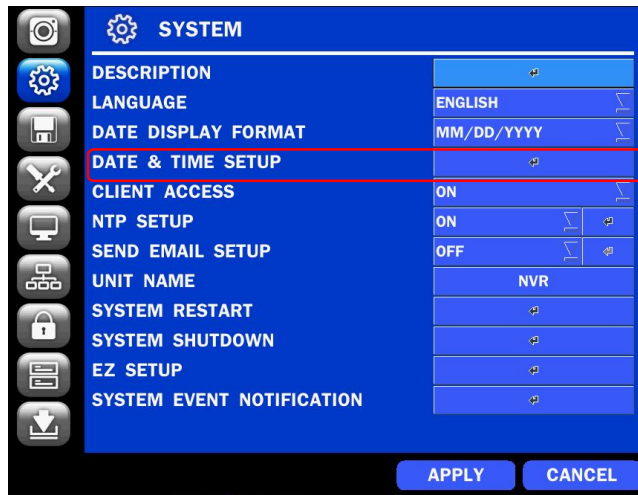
SYSTEM

| | |
|---|---|
| DESCRIPTION | ↵ |
| LANGUAGE | ENGLISH |
| DATE DISPLAY FORMAT | MM/DD/YYYY |
| DATE & TIME SETUP | ↵ |
| CLIENT ACCESS | ON |
| NTP SETUP | ON ↵ |
| SEND EMAIL SETUP | OFF ↵ |
| UNIT NAME | NVR |
| SYSTEM RESTART | ↵ |
| SYSTEM SHUTDOWN | ↵ |
| EZ SETUP | ↵ |
| SYSTEM EVENT NOTIFICATION | ↵ |

APPLY CANCEL